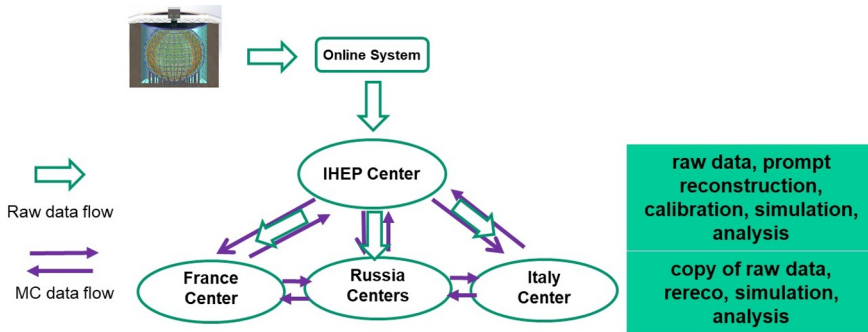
Online System

IHEP Center

Raw data flow

MC data flow

France Center

Russia Centers

Italy Center

raw data, prompt reconstruction, calibration, simulation, analysis

copy of raw data, rereco, simulation, analysis